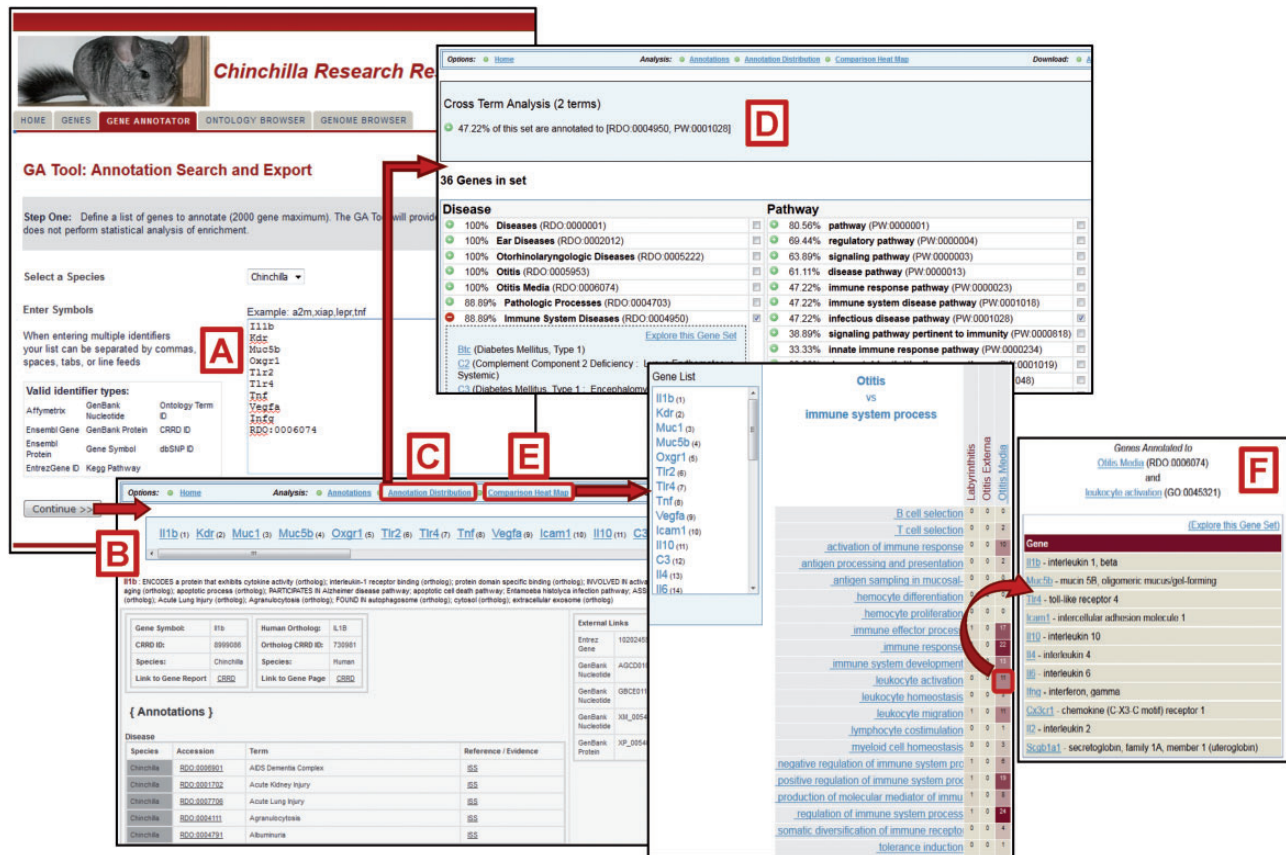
Chinchilla Research Re

HOME GENES GENE ANNOTATOR ONTOLOGY BROWSER GENOME BROWSER

GA Tool: Annotation Search and Export

Step One: Define a list of genes to annotate (2000 gene maximum). The GA Too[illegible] will provid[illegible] does not perform statistical analysis of enrichment.

Select a Species Chinchilla

Enter Symbols

When entering multiple identifiers your list can be separated by commas, spaces, tabs, or line feeds

Example: a2m,xiap,lepr,tnf

Il1b
Kdr
Muc5b
Oxgr1
Tlr2
Tlr4
Tnf
Vegfa
Ifng
RDO:0006074

A

Valid identifier types:

| Affymetrix | GenBank Nucleotide | Ontology Term ID |
|---|---|---|
| Ensembl Gene | GenBank Protein | CRRD ID |
| Ensembl Protein | Gene Symbol | dbSNP ID |
| EntrezGene ID | Kegg Pathway | |

Continue >>

Options: Home Analysis: Annotations Annotation Distribution Comparison Heat Map Download:

Cross Term Analysis (2 terms)

47.22% of this set are annotated to [RDO:0004950, PW:0001028]

D

36 Genes in set

Disease

| | | |
|---|---|---|
| 100% | Diseases (RDO:0000001) | |
| 100% | Ear Diseases (RDO:0002012) | |
| 100% | Otorhinolaryngologic Diseases (RDO:0005222) | |
| 100% | Otitis (RDO:0005953) | |
| 100% | Otitis Media (RDO:0006074) | |
| 88.89% | Pathologic Processes (RDO:0004703) | |
| 88.89% | Immune System Diseases (RDO:0004950) | |

Explore this Gene Set

Btc (Diabetes Mellitus, Type 1)
C2 (Complement Component 2 Deficiency ; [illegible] Systemic)
C3 (Diabetes Mellitus, Type 1 ; Encephalomy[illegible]

Pathway

| | |
|---|---|
| 80.56% | pathway (PW:0000001) |
| 69.44% | regulatory pathway (PW:0000004) |
| 63.89% | signaling pathway (PW:0000003) |
| 61.11% | disease pathway (PW:0000013) |
| 47.22% | immune response pathway (PW:0000023) |
| 47.22% | immune system disease pathway (PW:0001018) |
| 47.22% | infectious disease pathway (PW:0001028) |
| 38.89% | signaling pathway pertinent to immunity (PW:0000818) |
| 33.33% | innate immune response pathway (PW:0000234) |

C E

Options: Home Analysis: Annotations Annotation Distribution Comparison Heat Map

B

Il1b (1) Kdr (2) Muc1 (3) Muc5b (4) Oxgr1 (5) Tlr2 (6) Tlr4 (7) Tnf (8) Vegfa (9) Icam1 (10) Il10 (11) C3

Il1b : ENCODES a protein that exhibits cytokine activity (ortholog); interleukin-1 receptor binding (ortholog); protein domain specific binding (ortholog); INVOLVED IN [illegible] aging (ortholog); apoptotic process (ortholog); PARTICIPATES IN Alzheimer disease pathway; apoptotic cell death pathway; Entamoeba histolyca infection pathway; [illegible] (ortholog); Acute Lung Injury (ortholog); Agranulocytosis (ortholog); FOUND IN autophagosome (ortholog); cytosol (ortholog); extracellular exosome (ortholog)

| Gene Symbol: | Il1b |
|---|---|
| CRRD ID: | 8999086 |
| Species: | Chinchilla |
| Link to Gene Report | CRRD |

| Human Ortholog: | IL1B |
|---|---|
| Ortholog CRRD ID: | 730981 |
| Species: | Human |
| Link to Gene Page | CRRD |

{ Annotations }

Disease

| Species | Accession | Term | Reference / Evidence |
|---|---|---|---|
| Chinchilla | RDO:0006901 | AIDS Dementia Complex | ISS |
| Chinchilla | RDO:0001702 | Acute Kidney Injury | ISS |
| Chinchilla | RDO:0007706 | Acute Lung Injury | ISS |
| Chinchilla | RDO:0004111 | Agranulocytosis | ISS |
| Chinchilla | RDO:0004791 | Albuminuria | ISS |

External Links
Entrez Gene 10202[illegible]
GenBank Nucleotide AGCD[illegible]
GenBank Nucleotide GBCE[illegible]
GenBank Nucleotide XM_005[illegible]
GenBank Protein XP_005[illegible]

Gene List
Il1b (1)
Kdr (2)
Muc1 (3)
Muc5b (4)
Oxgr1 (5)
Tlr2 (6)
Tlr4 (7)
Tnf (8)
Vegfa (9)
Icam1 (10)
Il10 (11)
C3 (12)
Il4 (13)
Il6 (14)

Otitis
vs
immune system process

Labyrinthitis Otitis Externa Otitis Media

B cell selection
T cell selection
activation of immune response
antigen processing and presentation
antigen sampling in mucosal-
hemocyte differentiation
hemocyte proliferation
immune effector process
immune response
immune system development
leukocyte activation
leukocyte homeostasis
leukocyte migration
lymphocyte costimulation
myeloid cell homeostasis
negative regulation of immune system pro
positive regulation of immune system proc
production of molecular mediator of immu
regulation of immune system process
somatic diversification of immune recepto
tolerance induction

F

Genes Annotated to
Otitis Media (RDO:0006074)
and
leukocyte activation (GO:0045321)

(Explore this Gene Set)

Gene
Il1b - interleukin 1, beta
Muc5b - mucin 5B, oligomeric mucus/gel-forming
Tlr4 - toll-like receptor 4
Icam1 - intercellular adhesion molecule 1
Il10 - interleukin 10
Il4 - interleukin 4
Il6 - interleukin 6
Ifng - interferon, gamma
Cx3cr1 - chemokine (C-X3-C motif) receptor 1
Il2 - interleukin 2
Scgb1a1 - secretoglobin, family 1A, member 1 (uteroglobin)